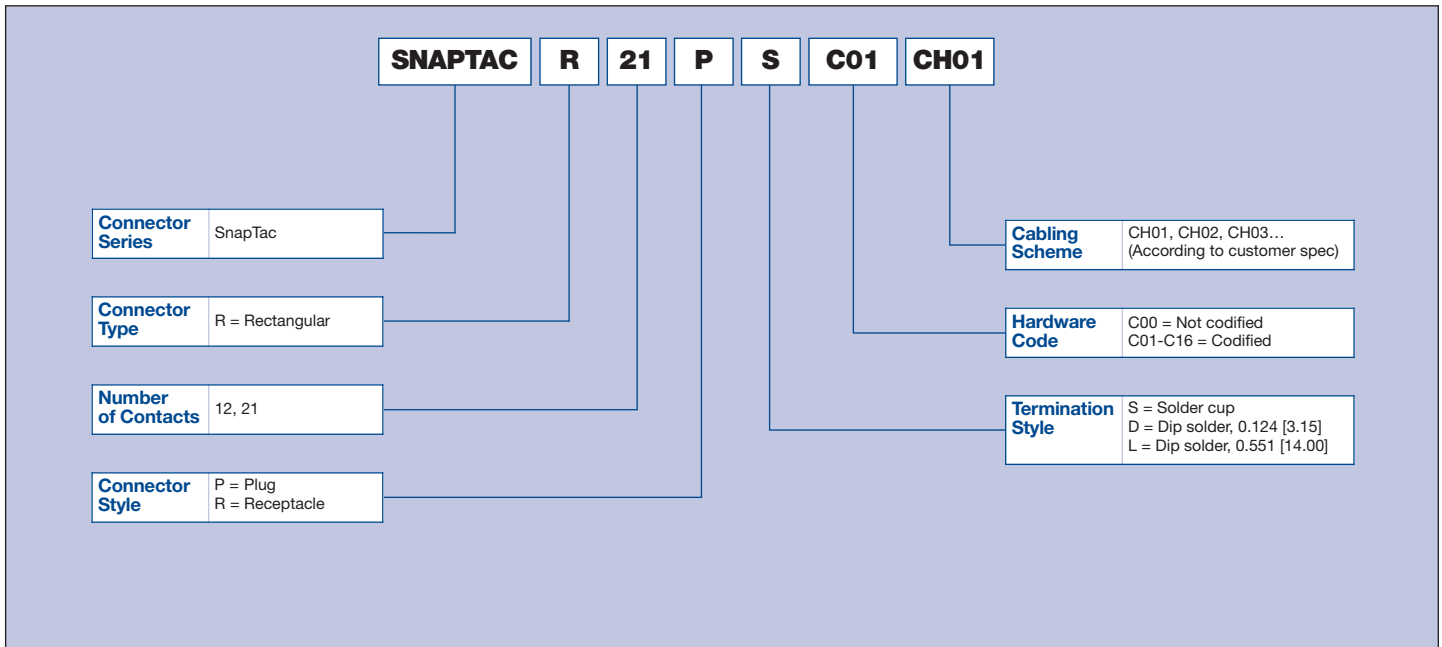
SNAPTAC R 21 P S C01 CH01

| Connector Series | SnapTac |
|---|---|

| Connector Type | R = Rectangular |
|---|---|

| Number of Contacts | 12, 21 |
|---|---|

| Connector Style | P = Plug R = Receptacle |
|---|---|

| Cabling Scheme | CH01, CH02, CH03… (According to customer spec) |
|---|---|

| Hardware Code | C00 = Not codified C01-C16 = Codified |
|---|---|

| Termination Style | S = Solder cup D = Dip solder, 0.124 [3.15] L = Dip solder, 0.551 [14.00] |
|---|---|